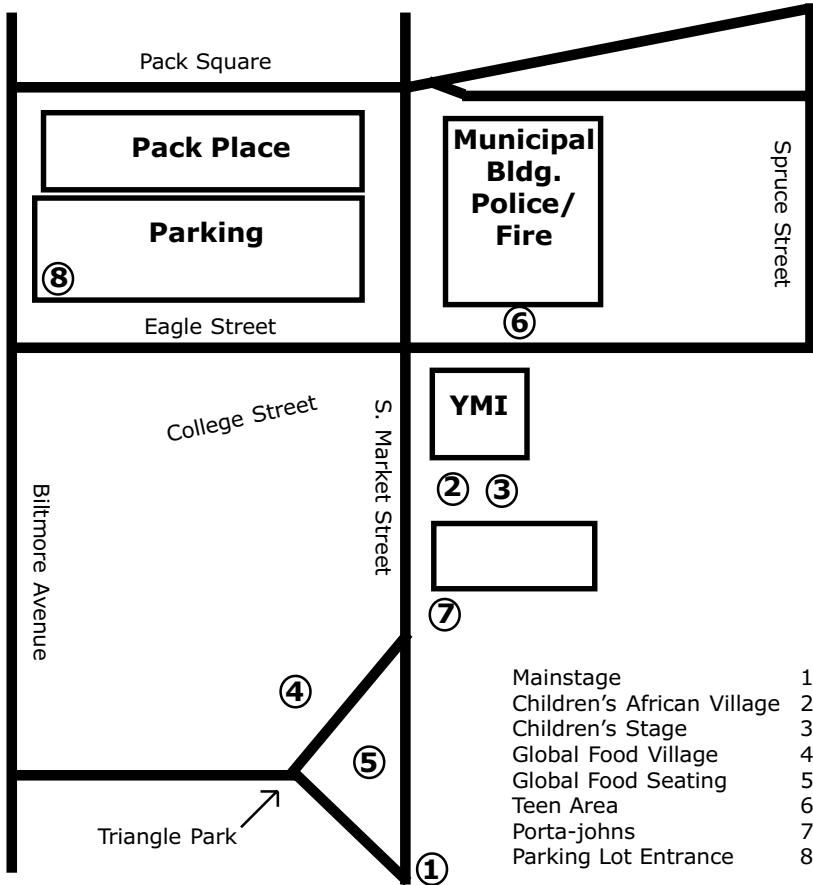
Pack Square

Pack Place

Parking

⑧

Municipal Bldg. Police/ Fire

Spruce Street

⑥

Eagle Street

YMI

College Street

S. Market Street

Biltmore Avenue

② ③

⑦

④

⑤

Triangle Park

①

| | |
|---|---|
| Mainstage | 1 |
| Children's African Village | 2 |
| Children's Stage | 3 |
| Global Food Village | 4 |
| Global Food Seating | 5 |
| Teen Area | 6 |
| Porta-johns | 7 |
| Parking Lot Entrance | 8 |